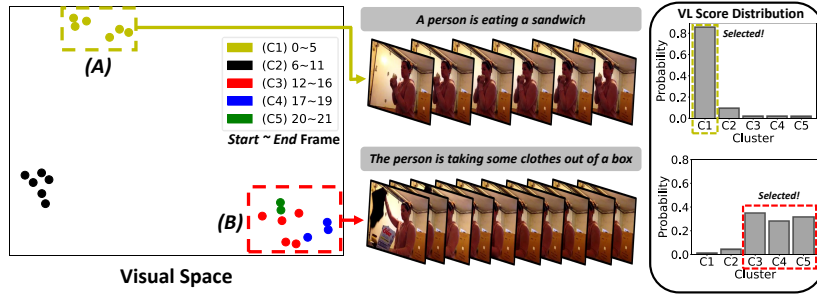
(A)

(C1) 0~5
(C2) 6~11
(C3) 12~16
(C4) 17~19
(C5) 20~21
Start ~ End Frame

(B)

Visual Space

A person is eating a sandwich

The person is taking some clothes out of a box

VL Score Distribution

Selected!

0.8
0.6
0.4
0.2
0.0
Probability
C1 C2 C3 C4 C5
Cluster

Selected!

0.4
0.2
0.0
Probability
C1 C2 C3 C4 C5
Cluster